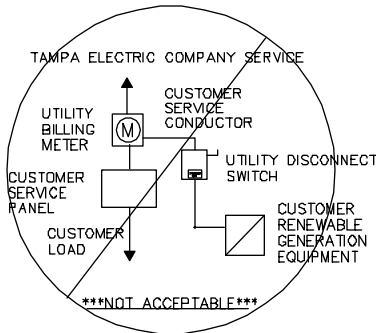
TAMPA ELECTRIC COMPANY SERVICE

UTILITY BILLING METER

M

CUSTOMER SERVICE CONDUCTOR

UTILITY DISCONNECT SWITCH

CUSTOMER SERVICE PANEL

CUSTOMER LOAD

CUSTOMER RENEWABLE GENERATION EQUIPMENT

***NOT ACCEPTABLE***